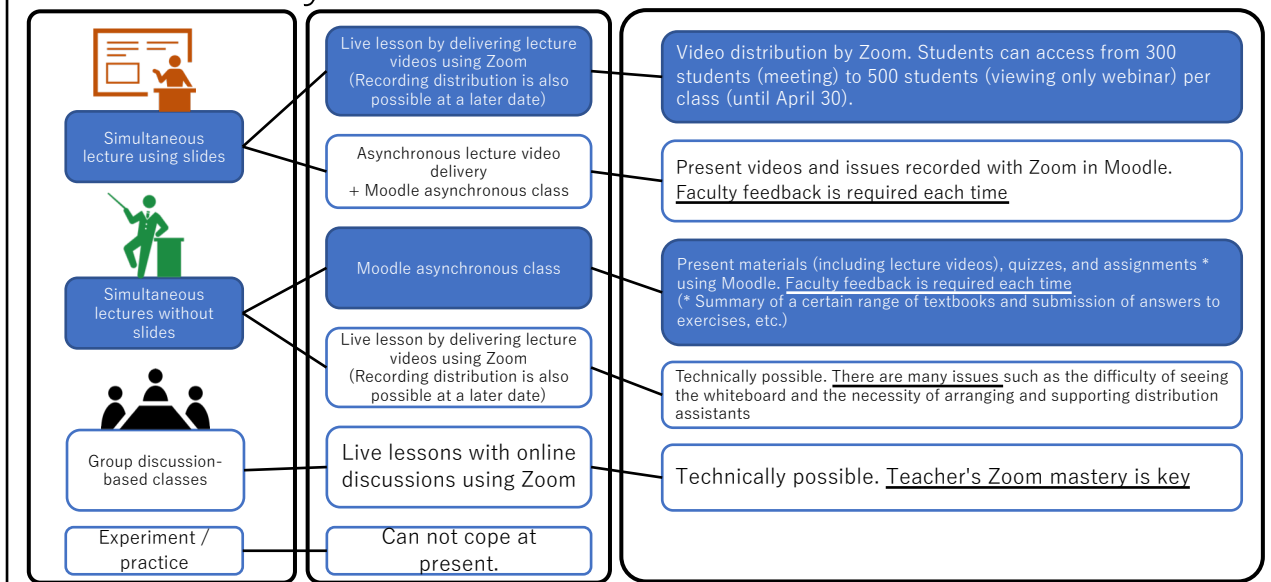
Simultaneous lecture using slides

Simultaneous lectures without slides

Group discussion-based classes

Experiment / practice

Live lesson by delivering lecture videos using Zoom (Recording distribution is also possible at a later date)

Asynchronous lecture video delivery + Moodle asynchronous class

Moodle asynchronous class

Live lesson by delivering lecture videos using Zoom (Recording distribution is also possible at a later date)

Live lessons with online discussions using Zoom

Can not cope at present.

Video distribution by Zoom. Students can access from 300 students (meeting) to 500 students (viewing only webinar) per class (until April 30).

Present videos and issues recorded with Zoom in Moodle. Faculty feedback is required each time

Present materials (including lecture videos), quizzes, and assignments * using Moodle. Faculty feedback is required each time
(* Summary of a certain range of textbooks and submission of answers to exercises, etc.)

Technically possible. There are many issues such as the difficulty of seeing the whiteboard and the necessity of arranging and supporting distribution assistants

Technically possible. Teacher's Zoom mastery is key